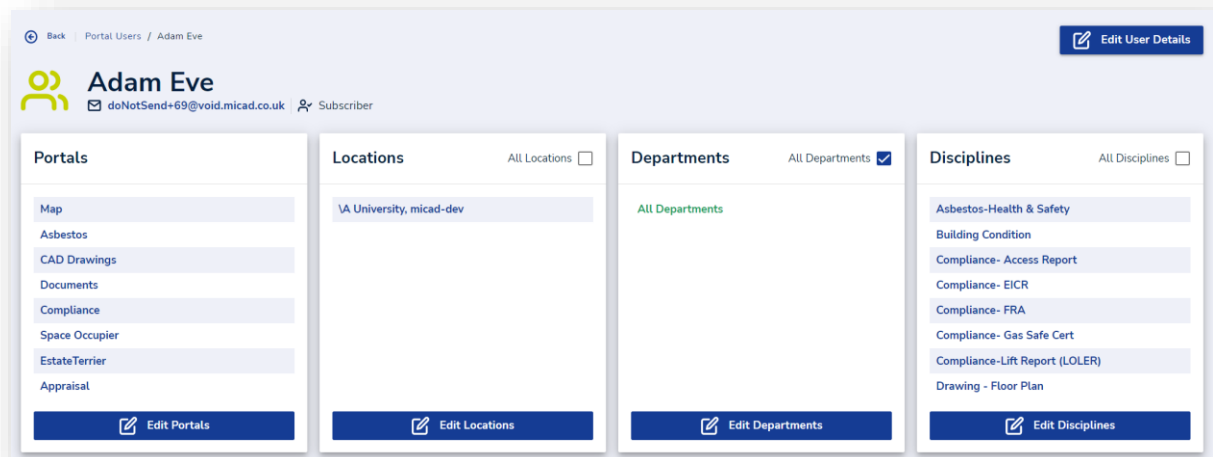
Back | Portal Users / Adam Eve

Edit User Details

Adam Eve
doNotSend+69@void.micad.co.uk | Subscriber

Portals
Map
Asbestos
CAD Drawings
Documents
Compliance
Space Occupier
EstateTerrier
Appraisal
Edit Portals

Locations
All Locations
\A University, micad-dev
Edit Locations

Departments
All Departments
All Departments
Edit Departments

Disciplines
All Disciplines
Asbestos-Health & Safety
Building Condition
Compliance- Access Report
Compliance- EICR
Compliance- FRA
Compliance- Gas Safe Cert
Compliance-Lift Report (LOLER)
Drawing - Floor Plan
Edit Disciplines